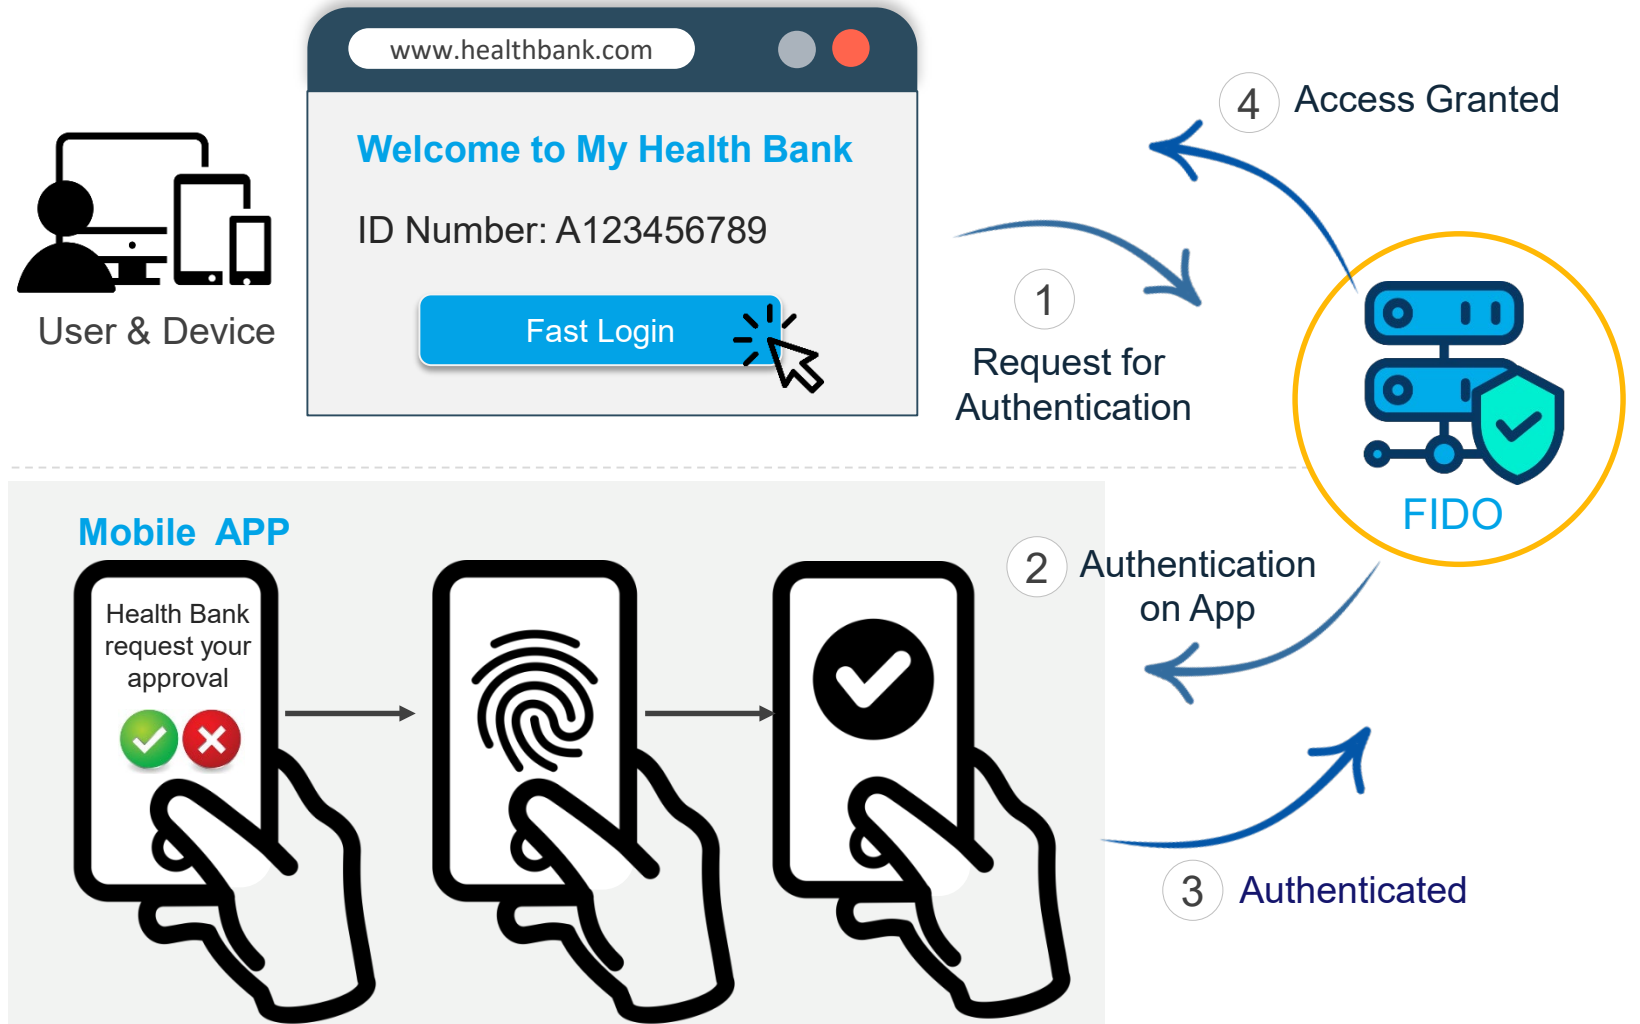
www.healthbank.com

Welcome to My Health Bank

ID Number: A123456789

Fast Login

User & Device

4 Access Granted

1 Request for Authentication

FIDO

Mobile APP

Health Bank request your approval

2 Authentication on App

3 Authenticated